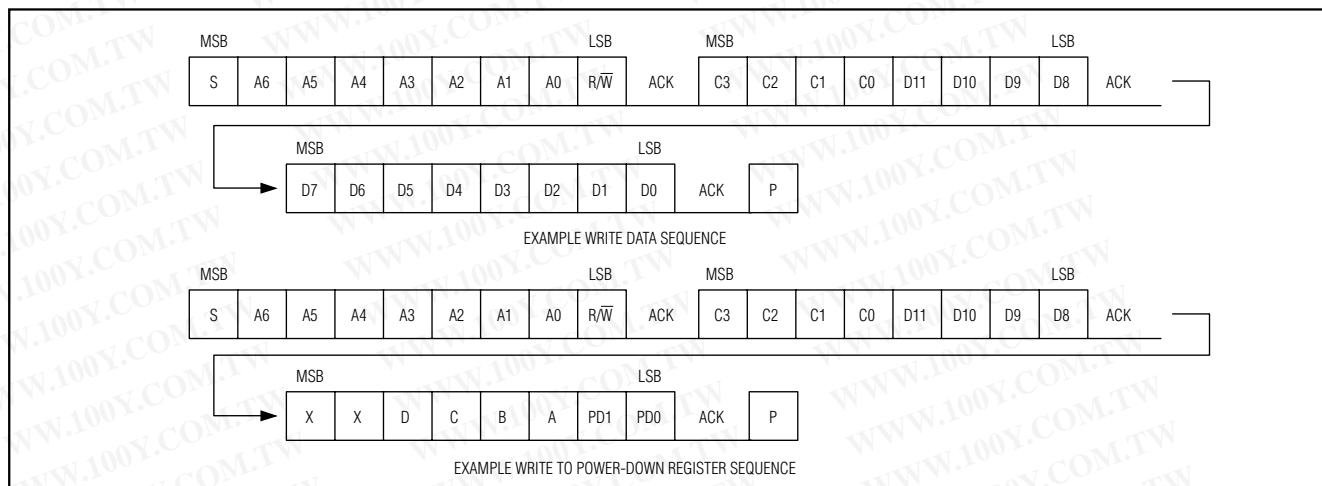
MSB LSB MSB LSB

| S | A6 | A5 | A4 | A3 | A2 | A1 | A0 | R/$\overline{W}$ | ACK | C3 | C2 | C1 | C0 | D11 | D10 | D9 | D8 | ACK |
|---|---|---|---|---|---|---|---|---|---|---|---|---|---|---|---|---|---|---|

MSB LSB

| D7 | D6 | D5 | D4 | D3 | D2 | D1 | D0 | ACK | P |
|---|---|---|---|---|---|---|---|---|---|

EXAMPLE WRITE DATA SEQUENCE

MSB LSB MSB LSB

| S | A6 | A5 | A4 | A3 | A2 | A1 | A0 | R/$\overline{W}$ | ACK | C3 | C2 | C1 | C0 | D11 | D10 | D9 | D8 | ACK |
|---|---|---|---|---|---|---|---|---|---|---|---|---|---|---|---|---|---|---|

MSB LSB

| X | X | D | C | B | A | PD1 | PD0 | ACK | P |
|---|---|---|---|---|---|---|---|---|---|

EXAMPLE WRITE TO POWER-DOWN REGISTER SEQUENCE

WWW.100Y.COM.TW